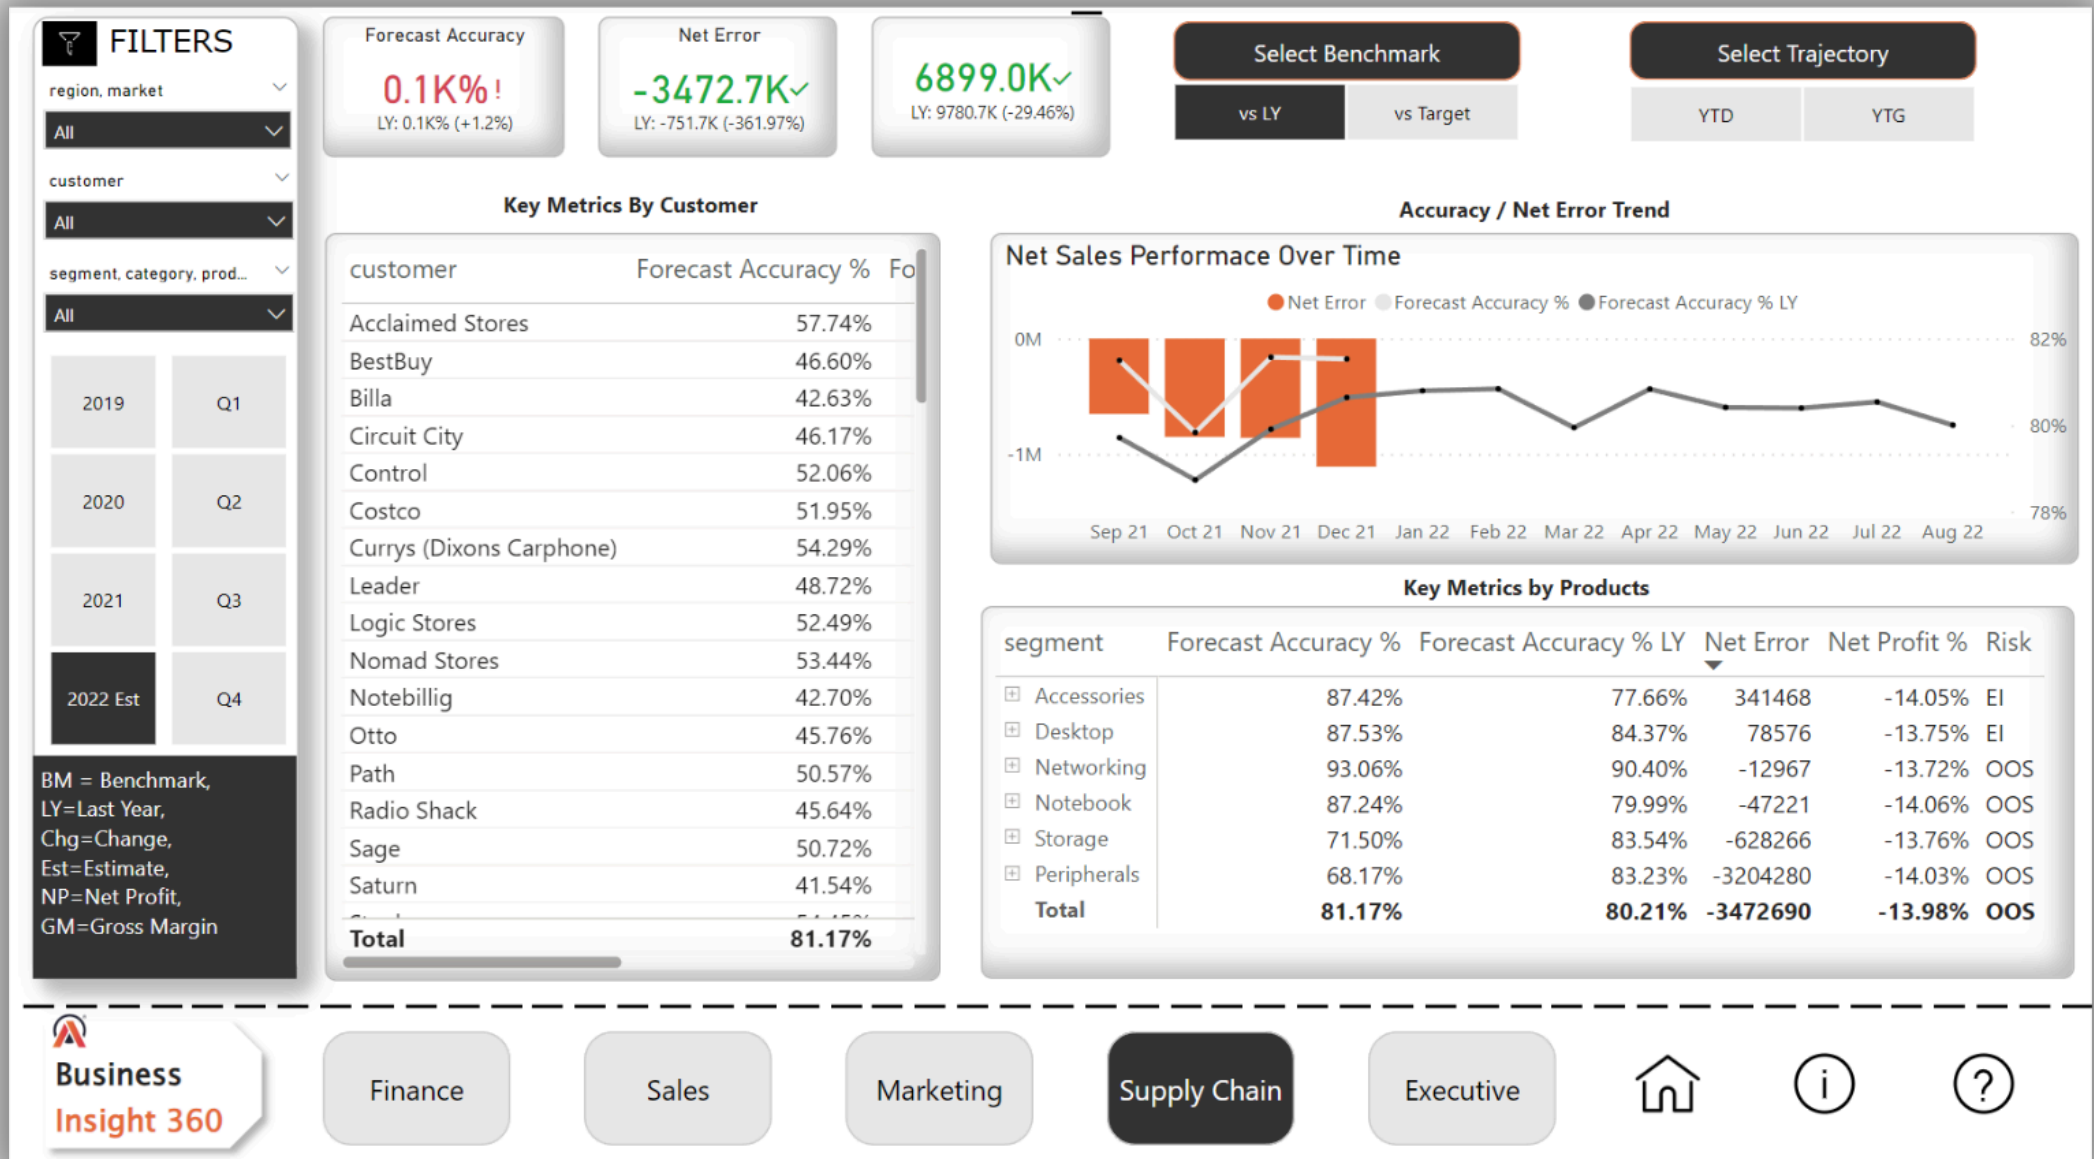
FILTERS

region, market
All

customer
All

segment, category, prod...
All

2019 Q1
2020 Q2
2021 Q3
2022 Est Q4

BM = Benchmark, LY=Last Year, Chg=Change, Est=Estimate, NP=Net Profit, GM=Gross Margin

Forecast Accuracy
0.1K%!
LY: 0.1K% (+1.2%)

Net Error
-3472.7K✓
LY: -751.7K (-361.97%)

6899.0K✓
LY: 9780.7K (-29.46%)

Select Benchmark
vs LY vs Target

Select Trajectory
YTD YTG

Key Metrics By Customer

| customer | Forecast Accuracy % | Fo |
|---|---|---|
| Acclaimed Stores | 57.74% | |
| BestBuy | 46.60% | |
| Billa | 42.63% | |
| Circuit City | 46.17% | |
| Control | 52.06% | |
| Costco | 51.95% | |
| Currys (Dixons Carphone) | 54.29% | |
| Leader | 48.72% | |
| Logic Stores | 52.49% | |
| Nomad Stores | 53.44% | |
| Notebillig | 42.70% | |
| Otto | 45.76% | |
| Path | 50.57% | |
| Radio Shack | 45.64% | |
| Sage | 50.72% | |
| Saturn | 41.54% | |
| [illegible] | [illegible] | |
| Total | 81.17% | |

Accuracy / Net Error Trend

Net Sales Performace Over Time
Net Error Forecast Accuracy % Forecast Accuracy % LY
0M
-1M
82%
80%
78%
Sep 21 Oct 21 Nov 21 Dec 21 Jan 22 Feb 22 Mar 22 Apr 22 May 22 Jun 22 Jul 22 Aug 22

Key Metrics by Products

| segment | Forecast Accuracy % | Forecast Accuracy % LY | Net Error | Net Profit % | Risk |
|---|---|---|---|---|---|
| Accessories | 87.42% | 77.66% | 341468 | -14.05% | EI |
| Desktop | 87.53% | 84.37% | 78576 | -13.75% | EI |
| Networking | 93.06% | 90.40% | -12967 | -13.72% | OOS |
| Notebook | 87.24% | 79.99% | -47221 | -14.06% | OOS |
| Storage | 71.50% | 83.54% | -628266 | -13.76% | OOS |
| Peripherals | 68.17% | 83.23% | -3204280 | -14.03% | OOS |
| Total | 81.17% | 80.21% | -3472690 | -13.98% | OOS |

Business Insight 360

Finance Sales Marketing Supply Chain Executive